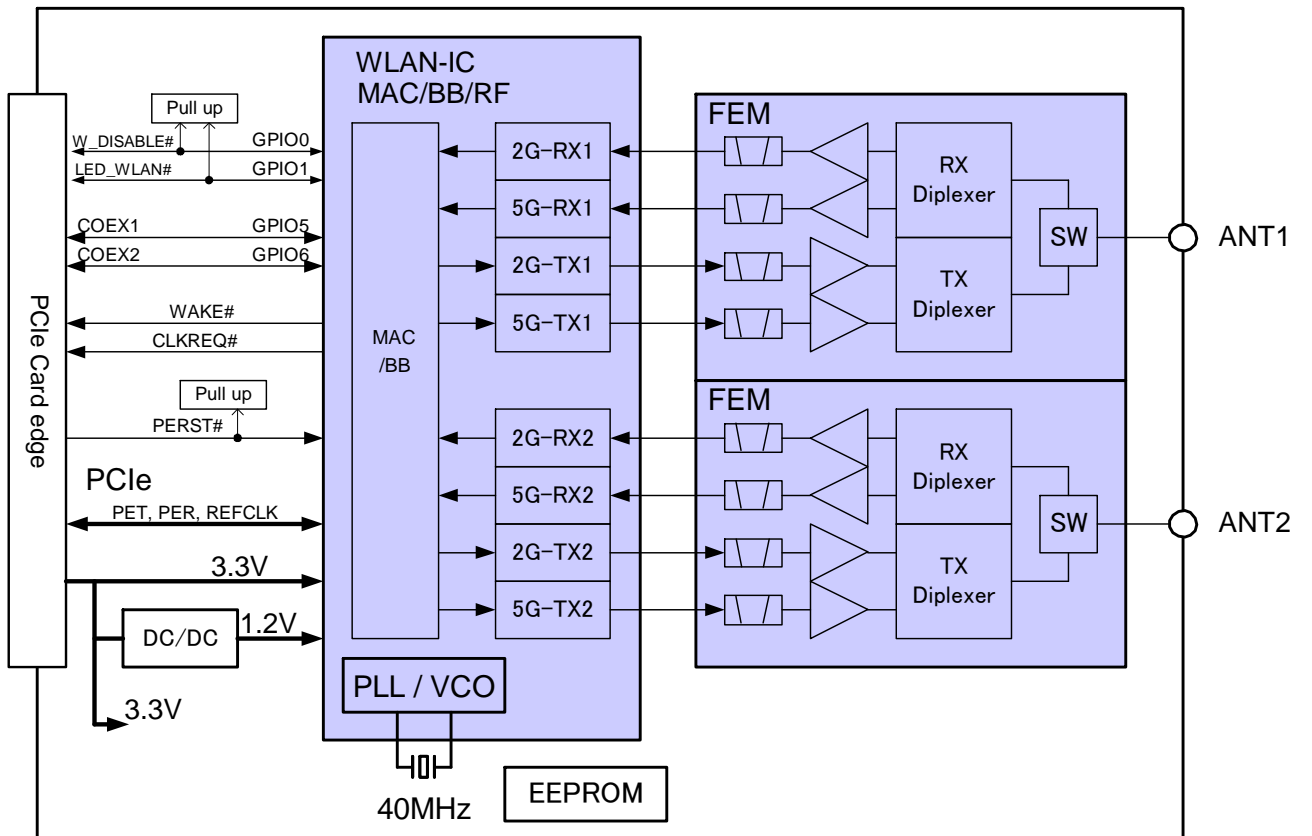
PCIe Card edge

Pull up
W_DISABLE#
GPIO0
LED_WLAN#
GPIO1
COEX1
GPIO5
COEX2
GPIO6
WAKE#
CLKREQ#
Pull up
PERST#
PCIe
PET, PER, REFCLK
3.3V
DC/DC
1.2V
3.3V

WLAN-IC
MAC/BB/RF
MAC
/BB
2G-RX1
5G-RX1
2G-TX1
5G-TX1
2G-RX2
5G-RX2
2G-TX2
5G-TX2
PLL / VCO
40MHz
EEPROM

FEM
RX
Diplexer
SW
TX
Diplexer
ANT1

FEM
RX
Diplexer
SW
TX
Diplexer
ANT2